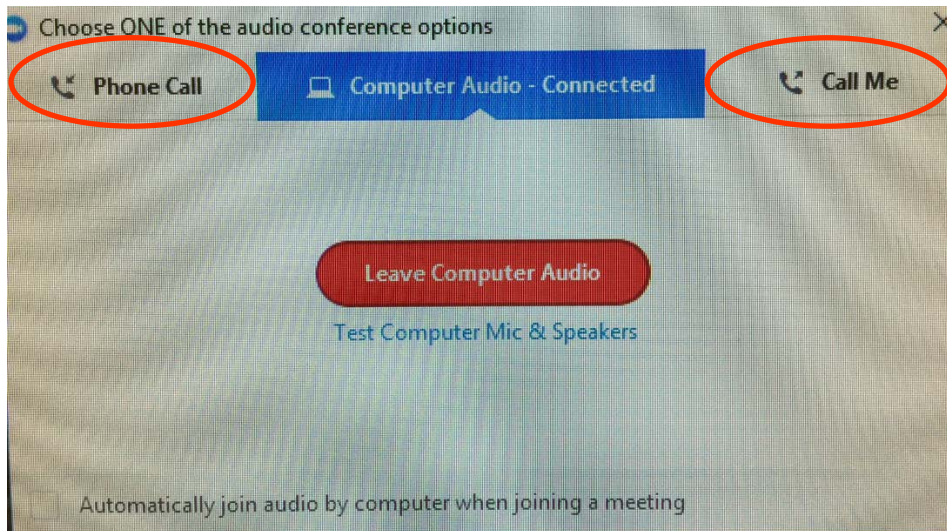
Choose ONE of the audio conference options

Phone Call

Computer Audio - Connected

Call Me

Leave Computer Audio

Test Computer Mic & Speakers

Automatically join audio by computer when joining a meeting